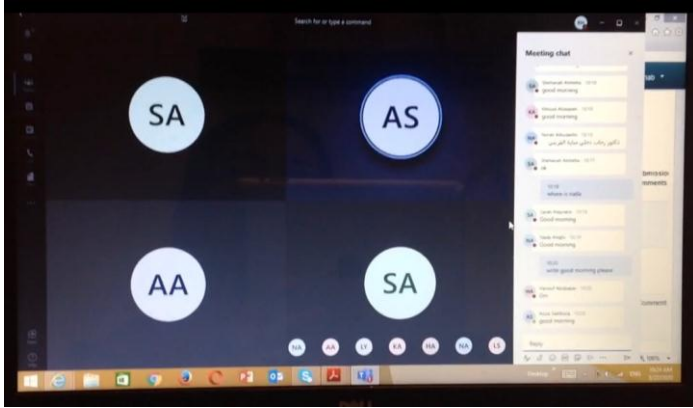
Search for or type a command

SA

AS

AA

SA

NA AA LY KA MA NA LS

Meeting chat

good morning

good morning

دكتور وقت دخلي صابة الفرس

ok

where is nada

Good morning

Good morning

write good morning please

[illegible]

good morning

Reply

Desktop

ENG